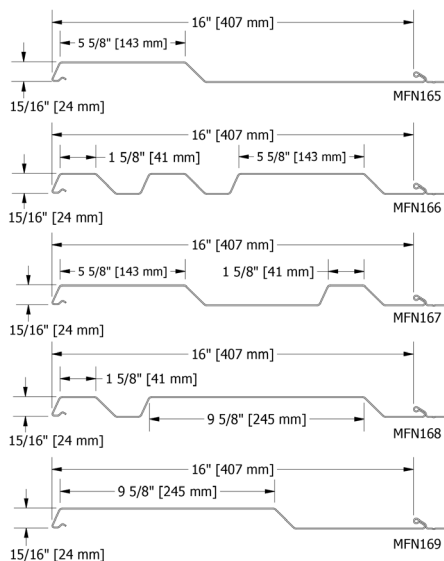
16" [407 mm]
5 5/8" [143 mm]
15/16" [24 mm]
MFN165

16" [407 mm]
1 5/8" [41 mm]
5 5/8" [143 mm]
15/16" [24 mm]
MFN166

16" [407 mm]
5 5/8" [143 mm]
1 5/8" [41 mm]
15/16" [24 mm]
MFN167

16" [407 mm]
1 5/8" [41 mm]
9 5/8" [245 mm]
15/16" [24 mm]
MFN168

16" [407 mm]
9 5/8" [245 mm]
15/16" [24 mm]
MFN169